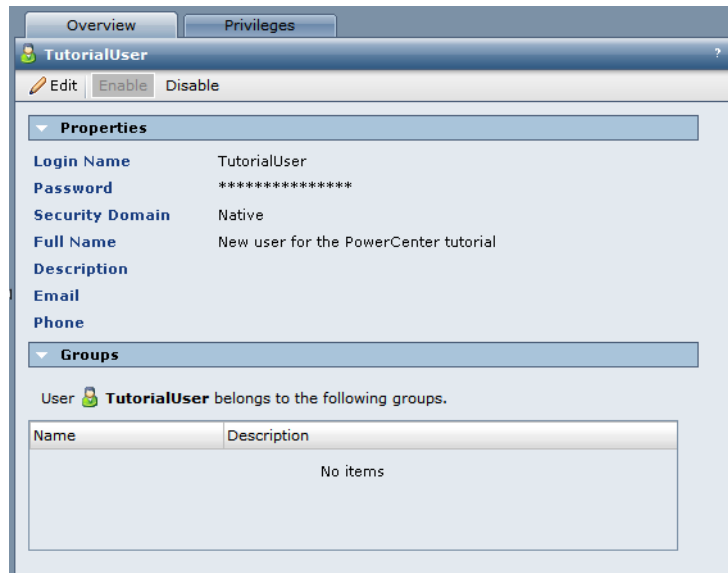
Overview Privileges

TutorialUser ?

Edit Enable Disable

Properties

Login Name TutorialUser
Password ***************
Security Domain Native
Full Name New user for the PowerCenter tutorial
Description
Email
Phone

Groups

User TutorialUser belongs to the following groups.

| Name | Description |
|---|---|
| No items | |